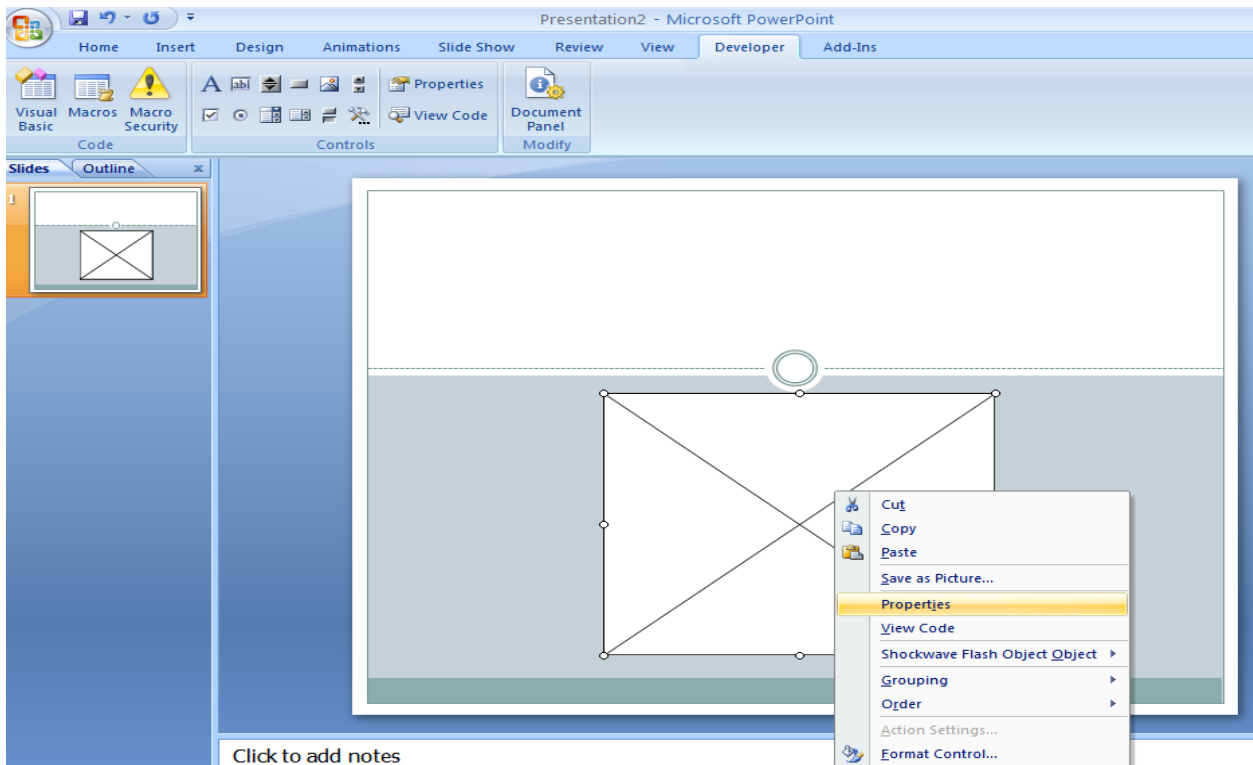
Presentation2 - Microsoft PowerPoint

Home Insert Design Animations Slide Show Review View Developer Add-Ins

Visual Basic Macros Macro Security
Code

Properties
View Code
Controls

Document Panel
Modify

Slides Outline ×

1

Cut
Copy
Paste
Save as Picture...
Properties
View Code
Shockwave Flash Object Object
Grouping
Order
Action Settings...
Format Control...

Click to add notes